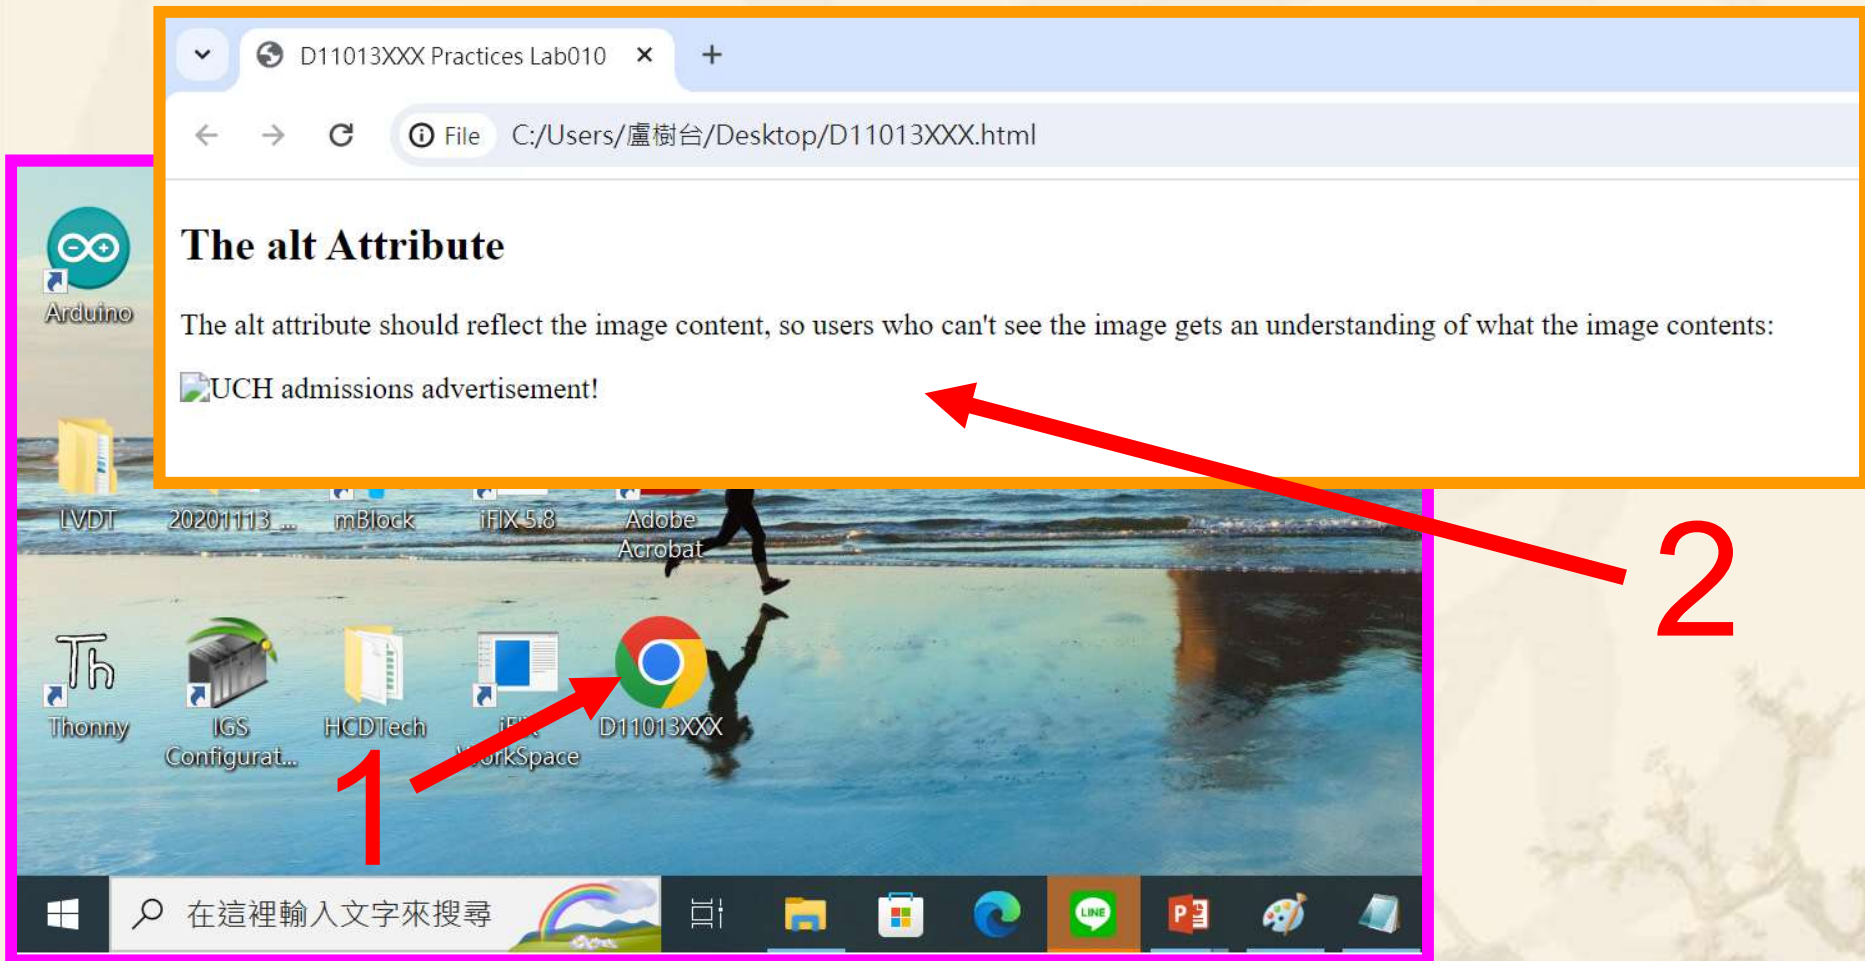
D11013XXX Practices Lab010 ×
+
File C:/Users/盧樹台/Desktop/D11013XXX.html

The alt Attribute

The alt attribute should reflect the image content, so users who can't see the image gets an understanding of what the image contents:

UCH admissions advertisement!

Arduino

LVDT 20201113_... mBlock iFIX 5.8 Adobe Acrobat

Thonny IGS Configurat... HCDTech iFIX WorkSpace D11013XXX

1

2

在這裡輸入文字來搜尋